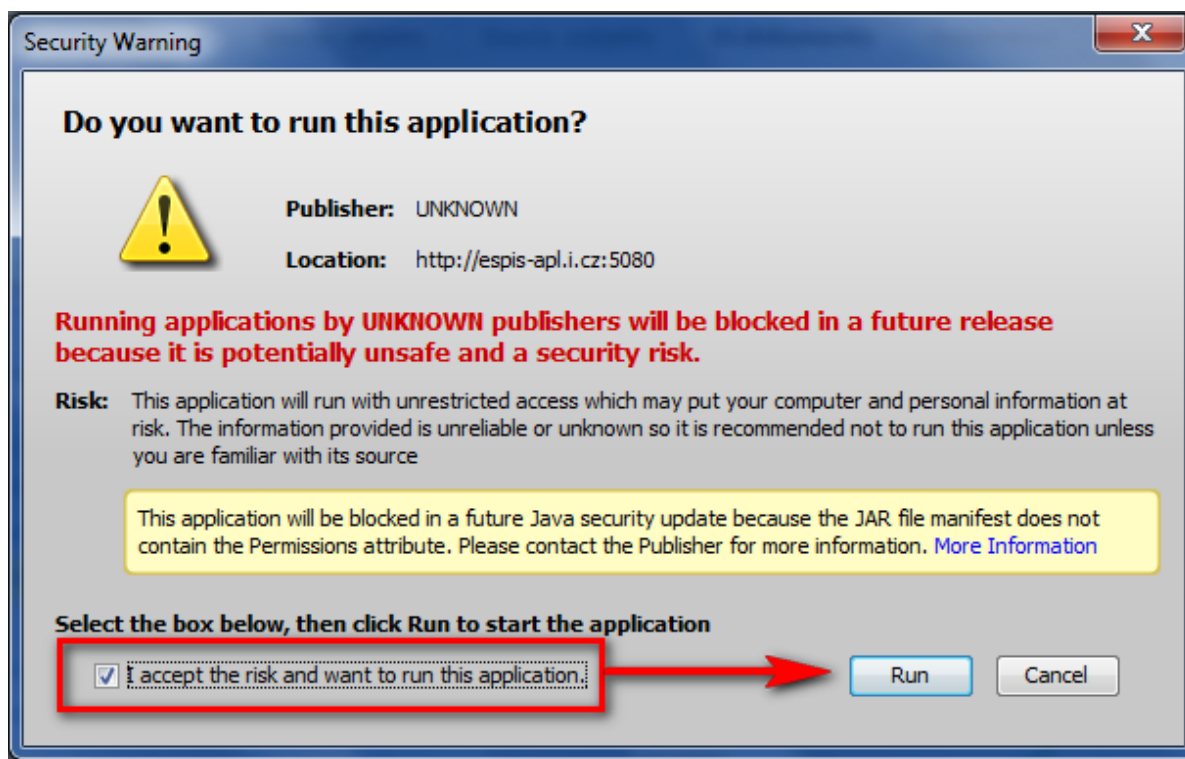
Security Warning

Do you want to run this application?

Publisher: UNKNOWN

Location: http://espis-apl.i.cz:5080

Running applications by UNKNOWN publishers will be blocked in a future release because it is potentially unsafe and a security risk.

Risk: This application will run with unrestricted access which may put your computer and personal information at risk. The information provided is unreliable or unknown so it is recommended not to run this application unless you are familiar with its source

This application will be blocked in a future Java security update because the JAR file manifest does not contain the Permissions attribute. Please contact the Publisher for more information. More Information

Select the box below, then click Run to start the application

I accept the risk and want to run this application.

Run

Cancel